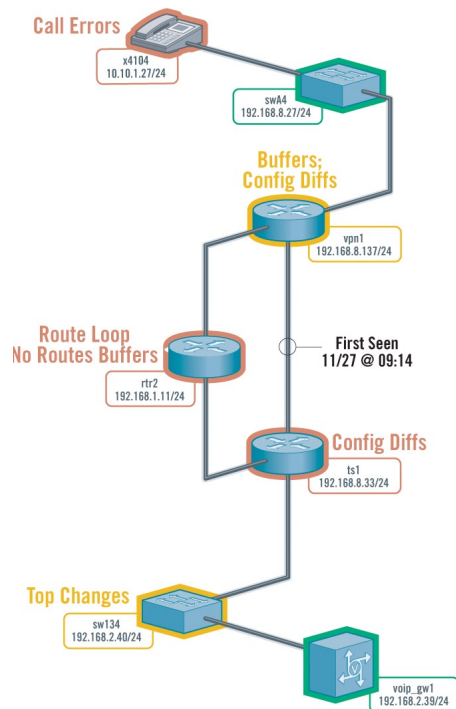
Call Errors

x4104
10.10.1.27/24

swA4
192.168.8.27/24

Buffers;
Config Diffs

vpn1
192.168.8.137/24

Route Loop
No Routes Buffers

rtr2
192.168.1.11/24

First Seen
11/27 @ 09:14

Config Diffs

ts1
192.168.8.33/24

Top Changes

sw134
192.168.2.40/24

voip_gw1
192.168.2.39/24